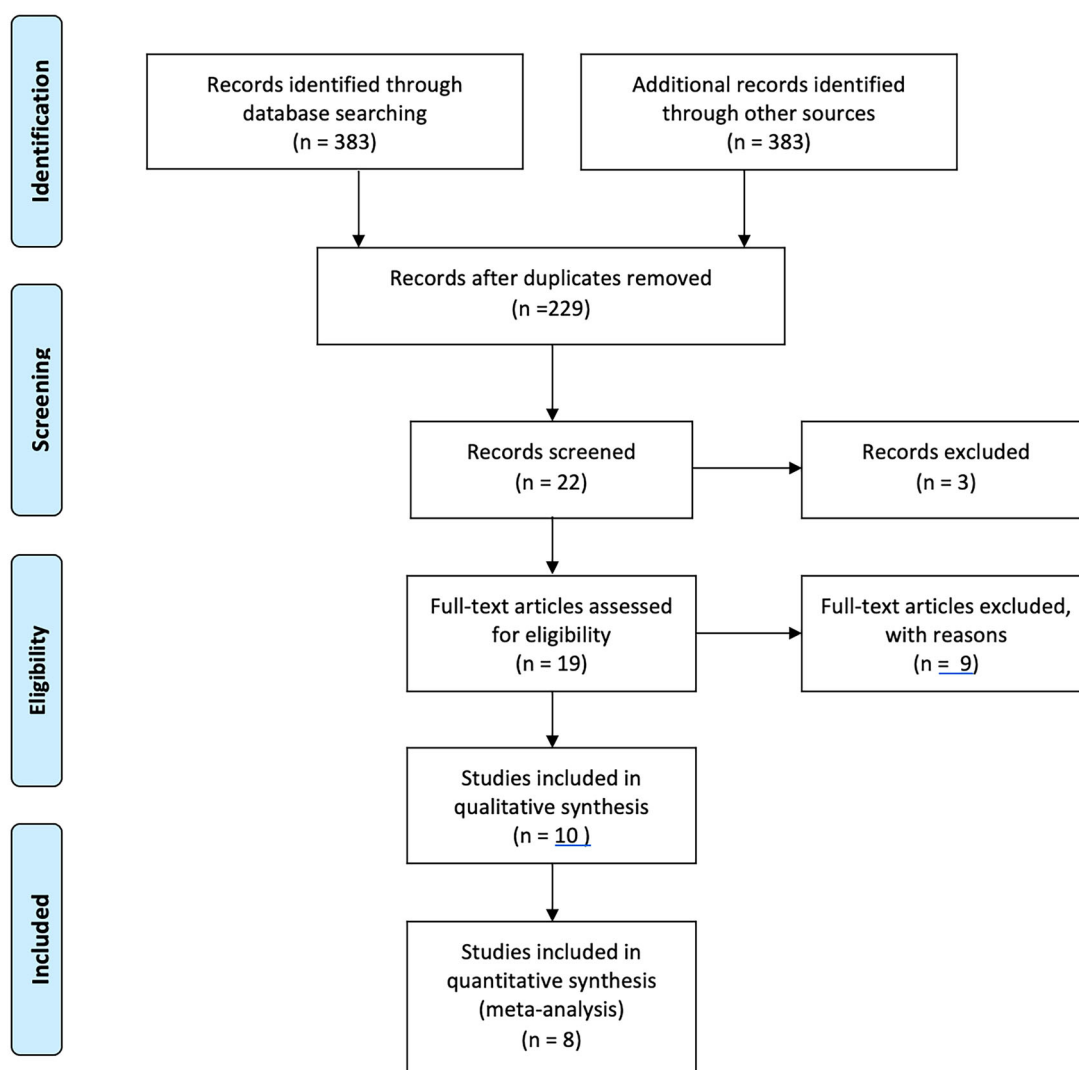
Identification

Records identified through database searching
(n = 383)

Additional records identified through other sources
(n = 383)

Records after duplicates removed
(n =229)

Screening

Records screened
(n = 22)

Records excluded
(n = 3)

Eligibility

Full-text articles assessed for eligibility
(n = 19)

Full-text articles excluded, with reasons
(n = 9)

Studies included in qualitative synthesis
(n = 10 )

Included

Studies included in quantitative synthesis (meta-analysis)
(n = 8)